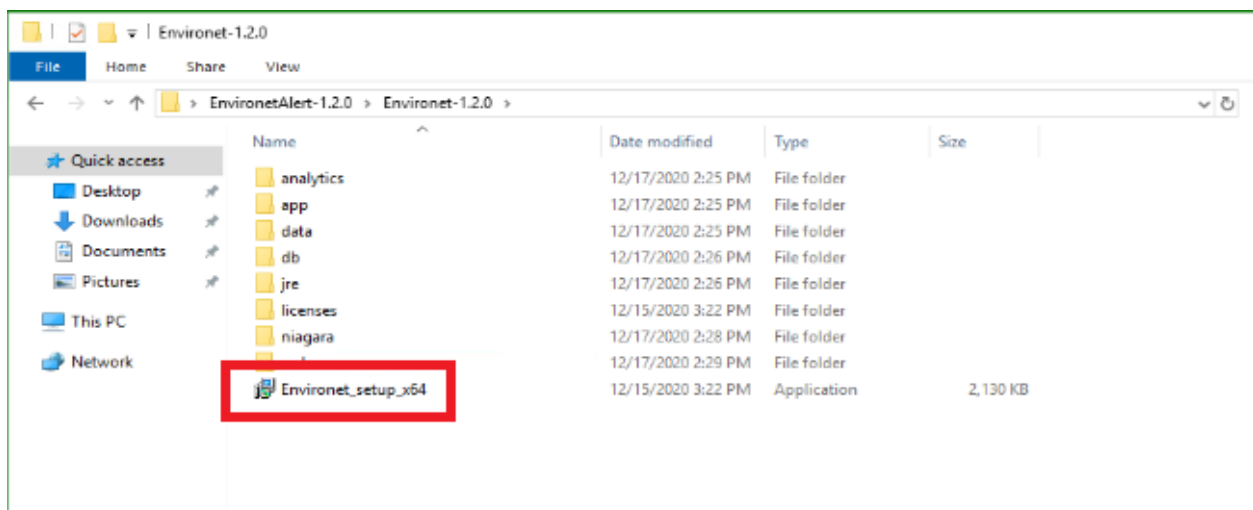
Environet-1.2.0

File | Home | Share | View

EnvironetAlert-1.2.0 > Environet-1.2.0 >

Quick access
Desktop
Downloads
Documents
Pictures
This PC
Network

| Name | Date modified | Type | Size |
|---|---|---|---|
| analytics | 12/17/2020 2:25 PM | File folder | |
| app | 12/17/2020 2:25 PM | File folder | |
| data | 12/17/2020 2:25 PM | File folder | |
| db | 12/17/2020 2:26 PM | File folder | |
| jre | 12/17/2020 2:26 PM | File folder | |
| licenses | 12/15/2020 3:22 PM | File folder | |
| niagara | 12/17/2020 2:28 PM | File folder | |
| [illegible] | 12/17/2020 2:29 PM | File folder | |
| Environet_setup_x64 | 12/15/2020 3:22 PM | Application | 2,130 KB |